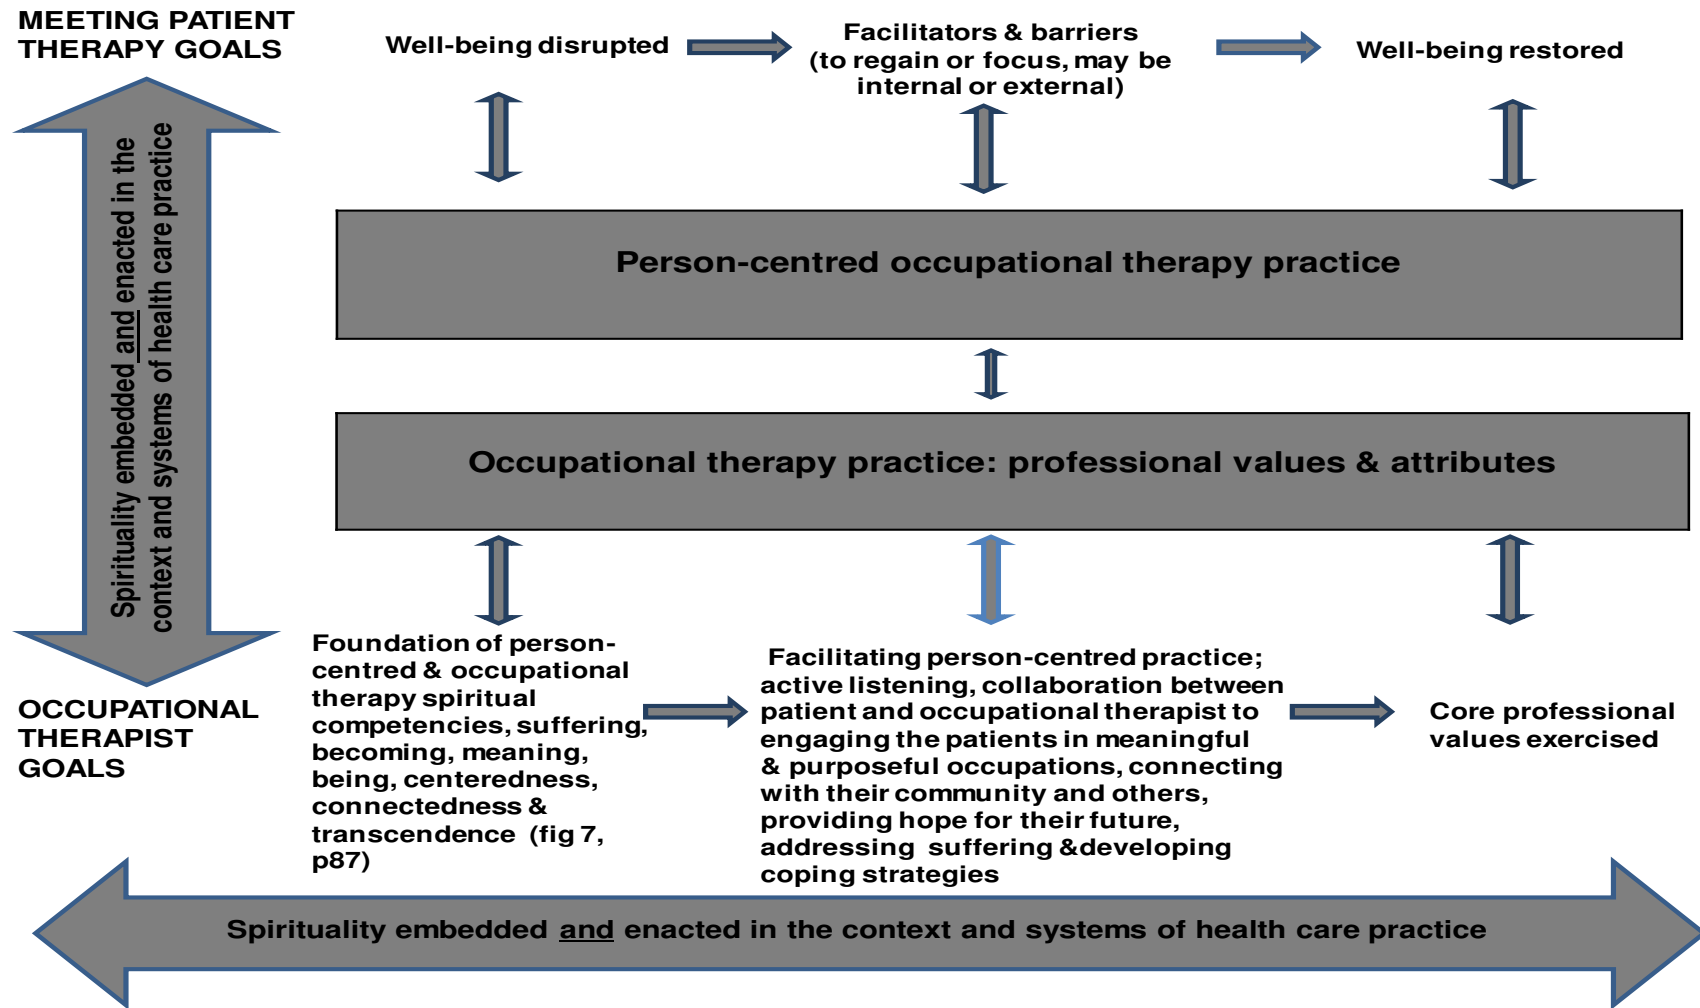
MEETING PATIENT THERAPY GOALS

Well-being disrupted

Facilitators & barriers (to regain or focus, may be internal or external)

Well-being restored

Spirituality embedded and enacted in the context and systems of health care practice

Person-centred occupational therapy practice

Occupational therapy practice: professional values & attributes

OCCUPATIONAL THERAPIST GOALS

Foundation of person-centred & occupational therapy spiritual competencies, suffering, becoming, meaning, being, centeredness, connectedness & transcendence (fig 7, p87)

Facilitating person-centred practice; active listening, collaboration between patient and occupational therapist to engaging the patients in meaningful & purposeful occupations, connecting with their community and others, providing hope for their future, addressing suffering &developing coping strategies

Core professional values exercised

Spirituality embedded and enacted in the context and systems of health care practice